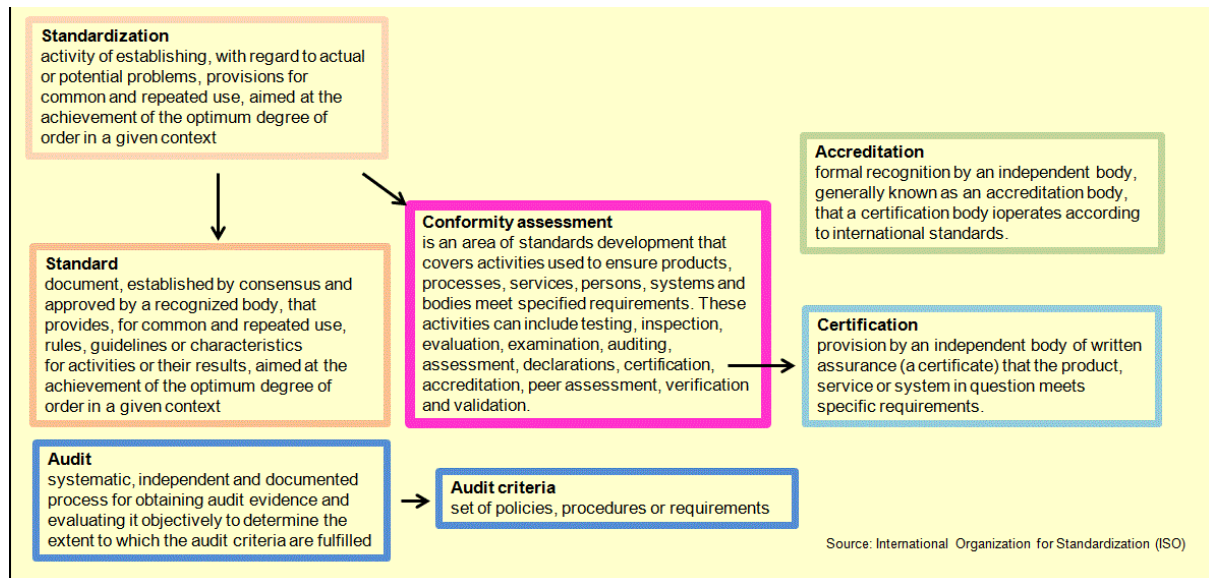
**Standardization**
activity of establishing, with regard to actual or potential problems, provisions for common and repeated use, aimed at the achievement of the optimum degree of order in a given context

**Accreditation**
formal recognition by an independent body, generally known as an accreditation body, that a certification body ioperates according to international standards.

**Conformity assessment**
is an area of standards development that covers activities used to ensure products, processes, services, persons, systems and bodies meet specified requirements. These activities can include testing, inspection, evaluation, examination, auditing, assessment, declarations, certification, accreditation, peer assessment, verification and validation.

**Standard**
document, established by consensus and approved by a recognized body, that provides, for common and repeated use, rules, guidelines or characteristics for activities or their results, aimed at the achievement of the optimum degree of order in a given context

**Certification**
provision by an independent body of written assurance (a certificate) that the product, service or system in question meets specific requirements.

**Audit**
systematic, independent and documented process for obtaining audit evidence and evaluating it objectively to determine the extent to which the audit criteria are fulfilled

**Audit criteria**
set of policies, procedures or requirements

Source: International Organization for Standardization (ISO)